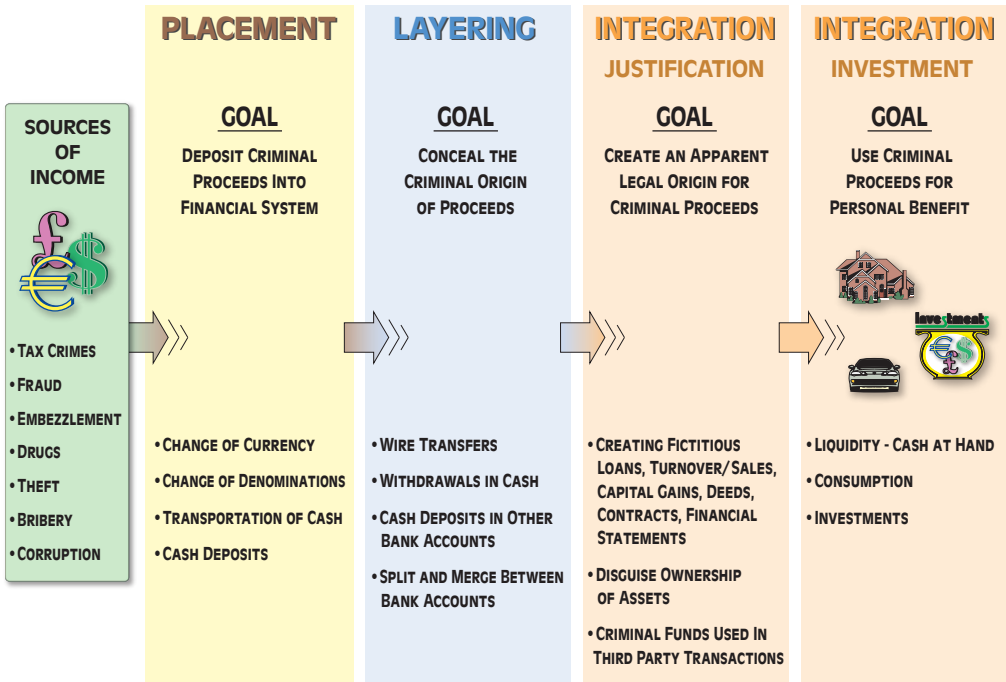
SOURCES OF INCOME

• TAX CRIMES
• FRAUD
• EMBEZZLEMENT
• DRUGS
• THEFT
• BRIBERY
• CORRUPTION

PLACEMENT

GOAL

DEPOSIT CRIMINAL PROCEEDS INTO FINANCIAL SYSTEM

• CHANGE OF CURRENCY
• CHANGE OF DENOMINATIONS
• TRANSPORTATION OF CASH
• CASH DEPOSITS

LAYERING

GOAL

CONCEAL THE CRIMINAL ORIGIN OF PROCEEDS

• WIRE TRANSFERS
• WITHDRAWALS IN CASH
• CASH DEPOSITS IN OTHER BANK ACCOUNTS
• SPLIT AND MERGE BETWEEN BANK ACCOUNTS

INTEGRATION
JUSTIFICATION

GOAL

CREATE AN APPARENT LEGAL ORIGIN FOR CRIMINAL PROCEEDS

• CREATING FICTITIOUS LOANS, TURNOVER/SALES, CAPITAL GAINS, DEEDS, CONTRACTS, FINANCIAL STATEMENTS
• DISGUISE OWNERSHIP OF ASSETS
• CRIMINAL FUNDS USED IN THIRD PARTY TRANSACTIONS

INTEGRATION
INVESTMENT

GOAL

USE CRIMINAL PROCEEDS FOR PERSONAL BENEFIT

Investments

• LIQUIDITY - CASH AT HAND
• CONSUMPTION
• INVESTMENTS